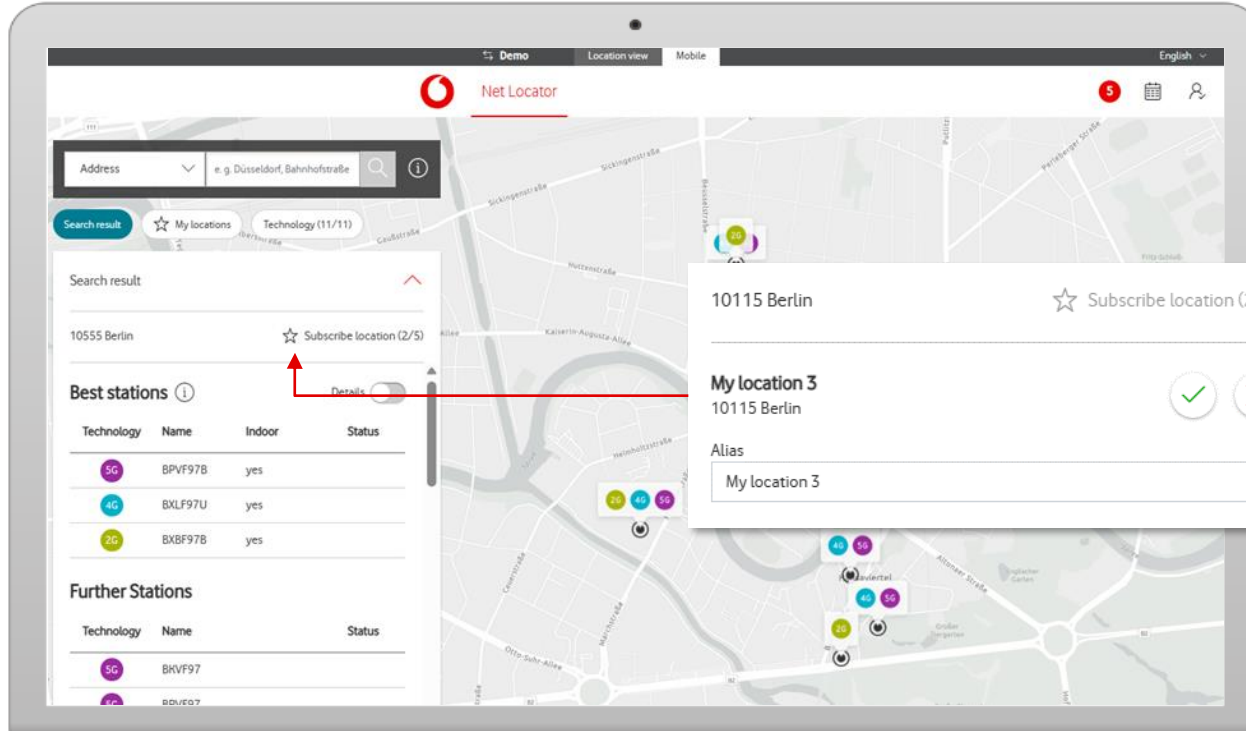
Demo Location view Mobile English

Net Locator

5

Address e.g. Düsseldorf, Bahnhofstraße

Search result My locations Technology (11/11)

Search result

10555 Berlin Subscribe location (2/5)

Best stations Details

| Technology | Name | Indoor | Status |
|---|---|---|---|
| 5G | BPVF97B | yes | |
| 4G | BXLF97U | yes | |
| 2G | BXBF97B | yes | |

Further Stations

| Technology | Name | Status |
|---|---|---|
| 5G | BKVF97 | |
| 5G | BPVF97 | |

10115 Berlin Subscribe location (2

My location 3
10115 Berlin

Alias
My location 3

Sickingenstraße Hüttenstraße Kaiserin-Augusta-Allee Helmholtzstraße Altonaer Straße Otto-Suhr-Allee Perleberger Straße

2G 4G 5G 2G 4G 5G 4G 5G 4G 5G 2G